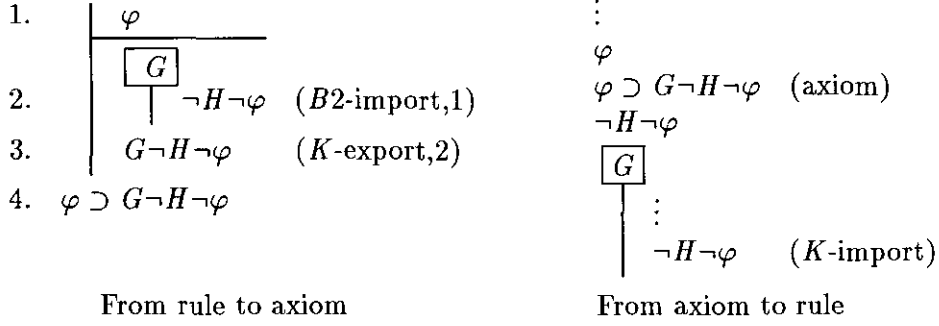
1. $\varphi$

$G$

2. $\neg H \neg \varphi$ $(B2\text{-import},1)$

3. $G \neg H \neg \varphi$ $(K\text{-export},2)$

4. $\varphi \supset G \neg H \neg \varphi$

From rule to axiom

$\vdots$

$\varphi$

$\varphi \supset G \neg H \neg \varphi$ (axiom)

$\neg H \neg \varphi$

$G$

$\vdots$

$\neg H \neg \varphi$ $(K\text{-import})$

From axiom to rule